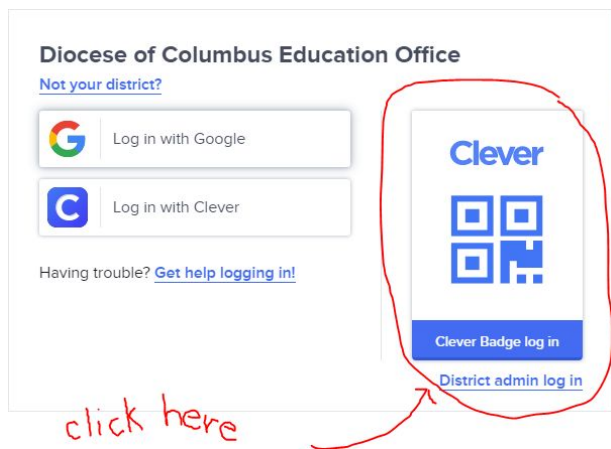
Diocese of Columbus Education Office
Not your district?

G Log in with Google

C Log in with Clever

Having trouble? Get help logging in!

Clever

Clever Badge log in

District admin log in

click here